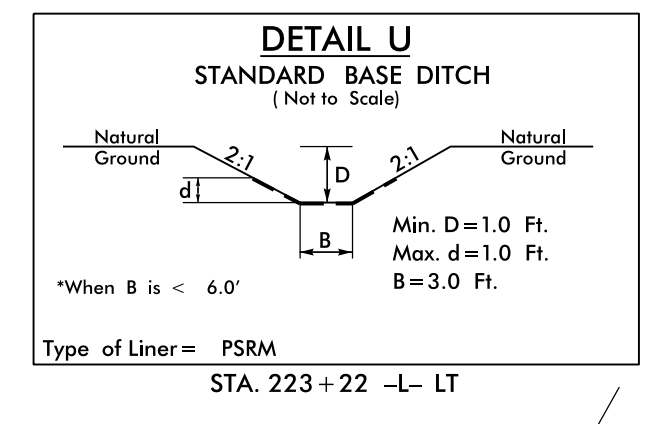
DETAIL U
STANDARD BASE DITCH
( Not to Scale)

Natural Ground

2:1

D

d

2:1

Natural Ground

B

Min. D = 1.0 Ft.
Max. d = 1.0 Ft.
B = 3.0 Ft.

*When B is < 6.0'

Type of Liner = PSRM

STA. 223 + 22 –L– LT